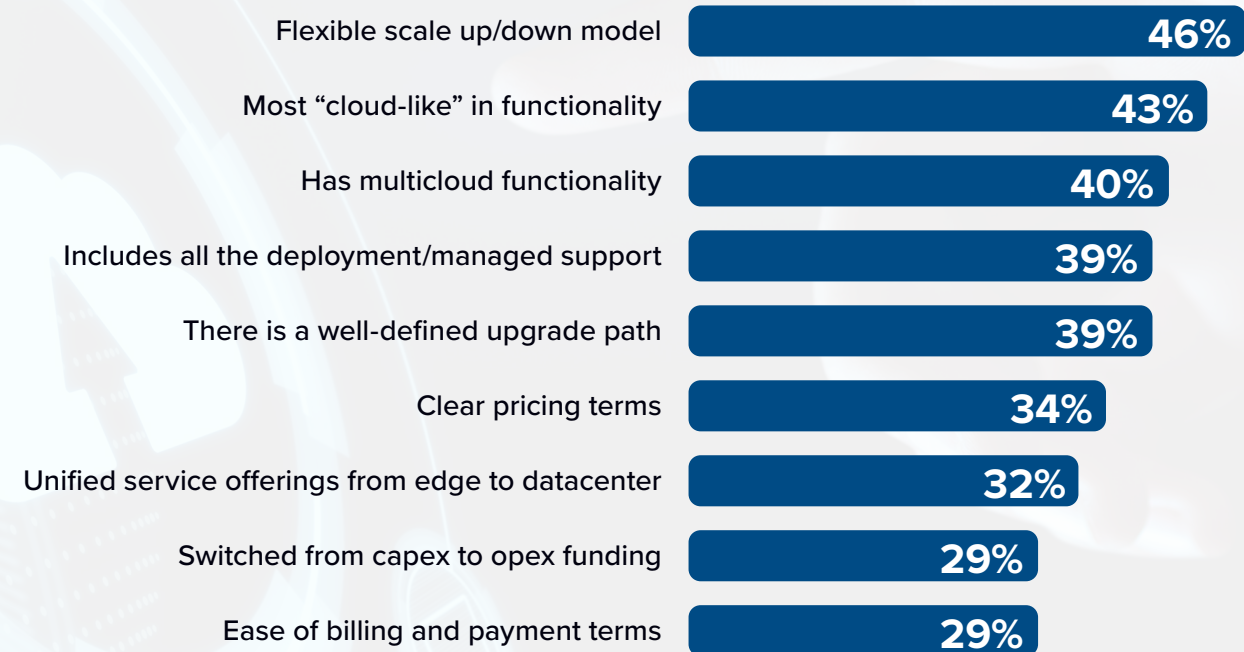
Flexible scale up/down model 46%

Most “cloud-like” in functionality 43%

Has multicloud functionality 40%

Includes all the deployment/managed support 39%

There is a well-defined upgrade path 39%

Clear pricing terms 34%

Unified service offerings from edge to datacenter 32%

Switched from capex to opex funding 29%

Ease of billing and payment terms 29%